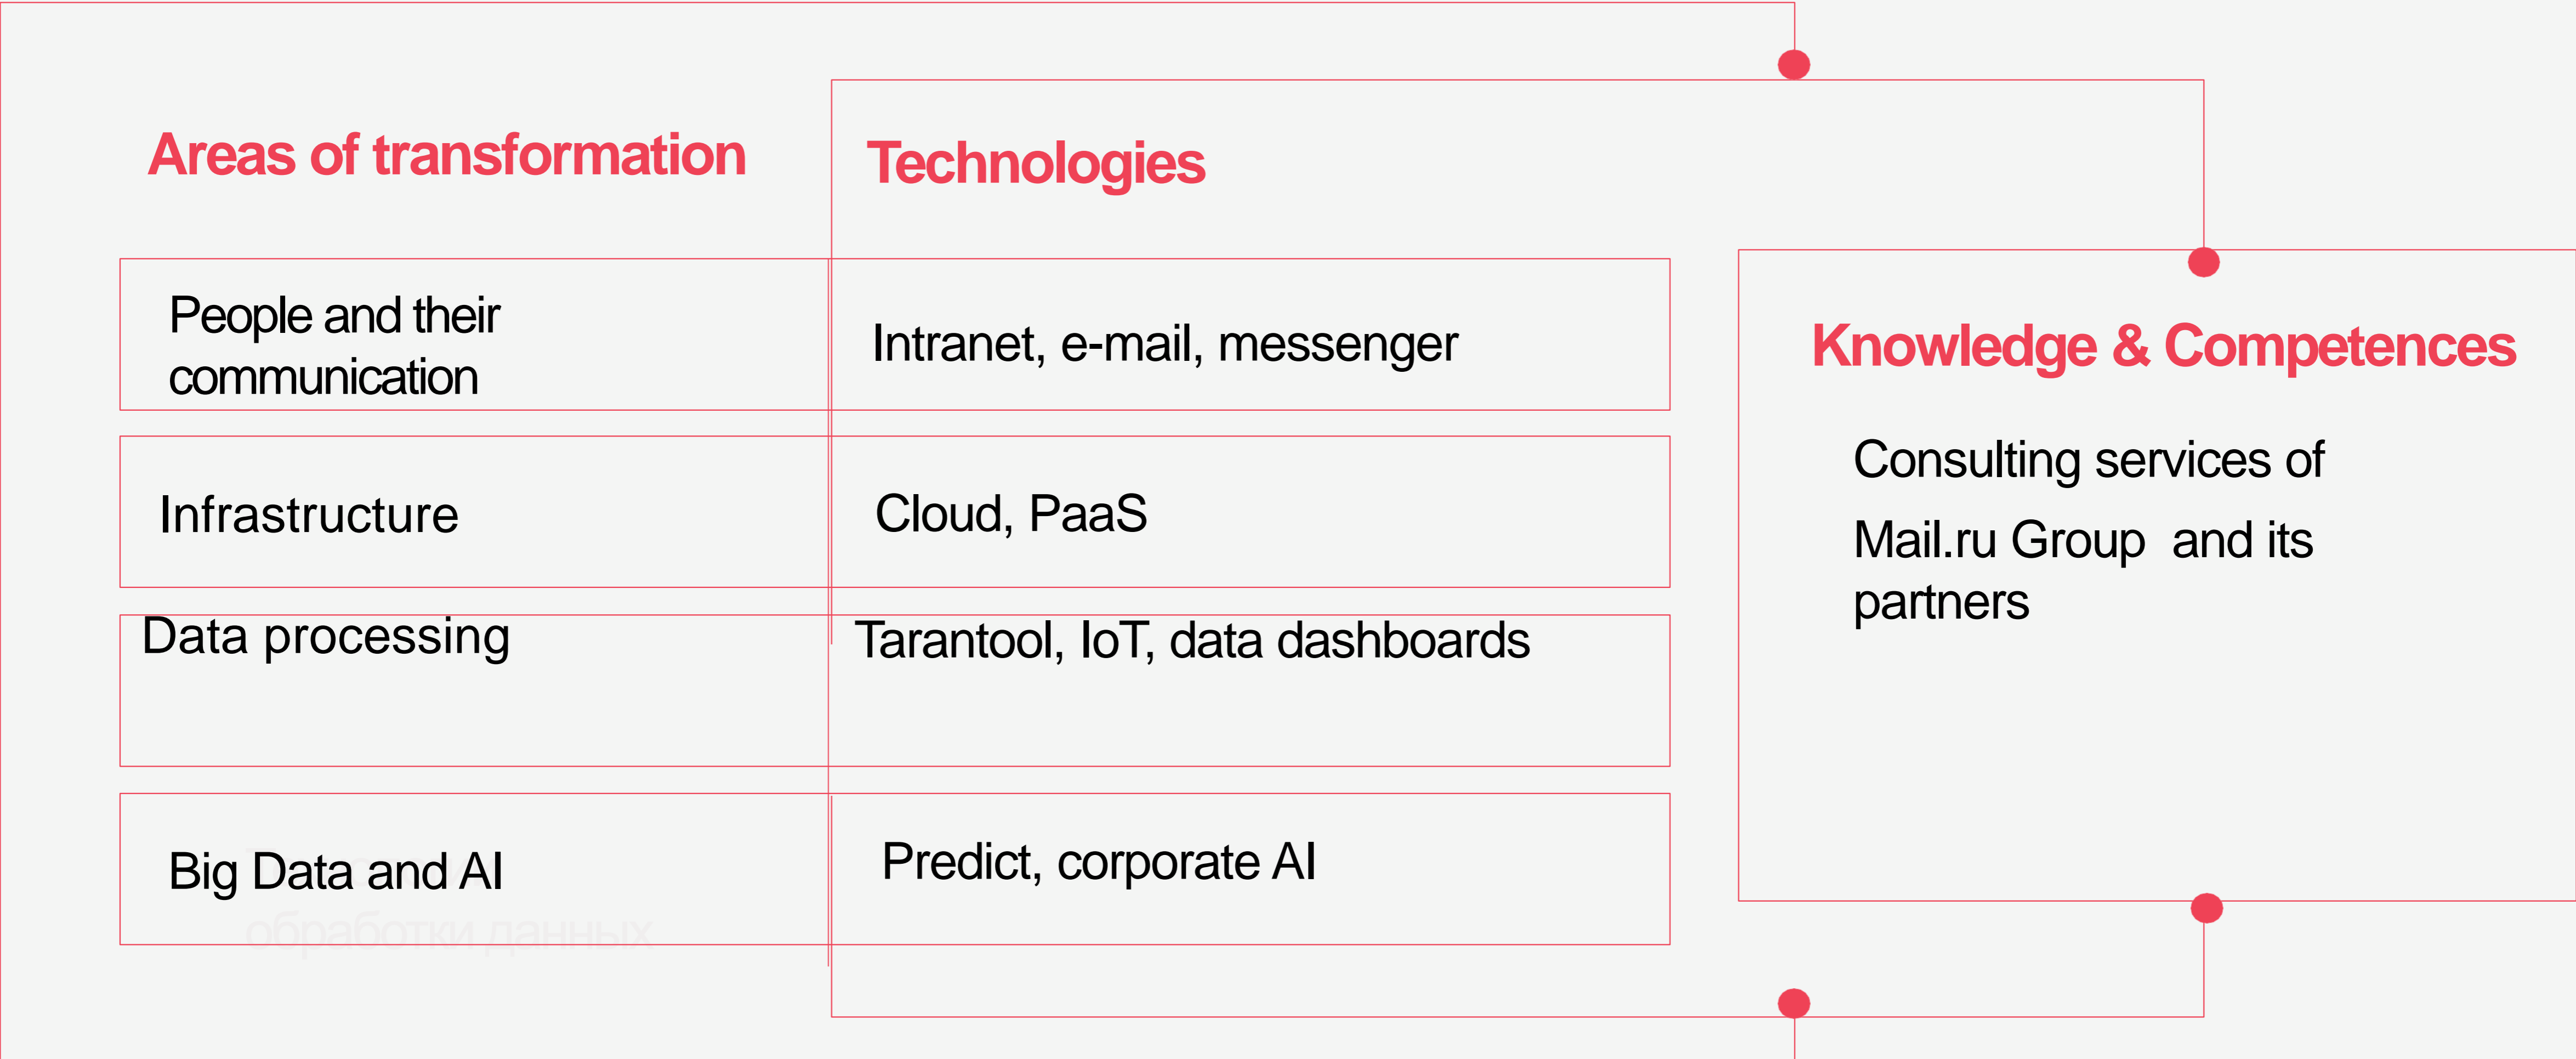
Areas of transformation

Technologies

| Areas of transformation | Technologies |
|---|---|
| People and their communication | Intranet, e-mail, messenger |
| Infrastructure | Cloud, PaaS |
| Data processing | Tarantool, IoT, data dashboards |
| Big Data and AI | Predict, corporate AI |

обработки данных

Knowledge & Competences

Consulting services of Mail.ru Group and its partners